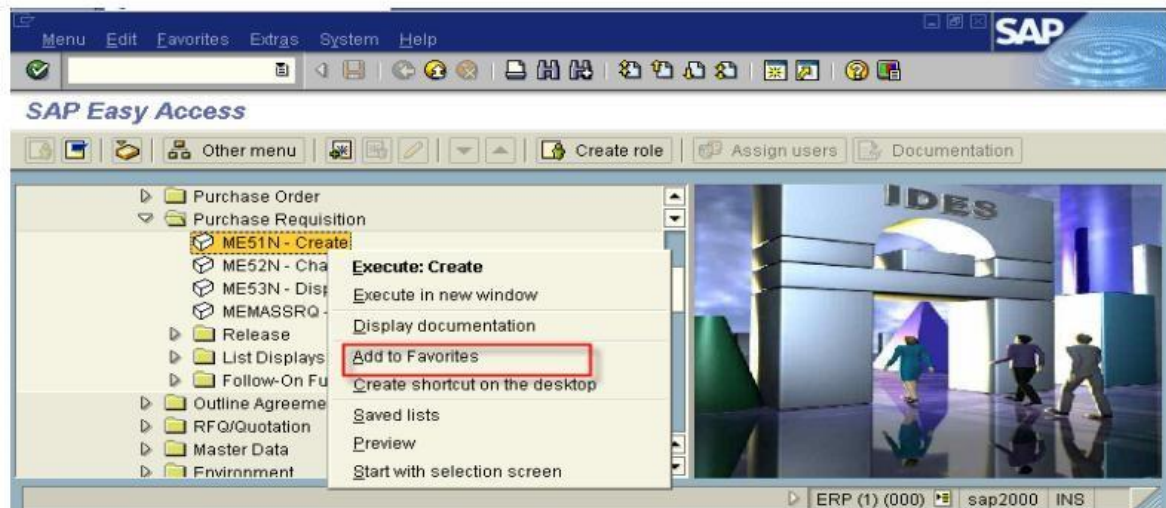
Menu Edit Favorites Extras System Help

SAP

SAP Easy Access

Other menu

Create role

Assign users

Documentation

Purchase Order
Purchase Requisition
ME51N - Create
ME52N - Cha
ME53N - Disp
MEMASSRQ -
Release
List Displays
Follow-On Fu
Outline Agreeme
RFQ/Quotation
Master Data
Environment

Execute: Create
Execute in new window
Display documentation
Add to Favorites
Create shortcut on the desktop
Saved lists
Preview
Start with selection screen

IDES

ERP (1) (000) sap2000 INS